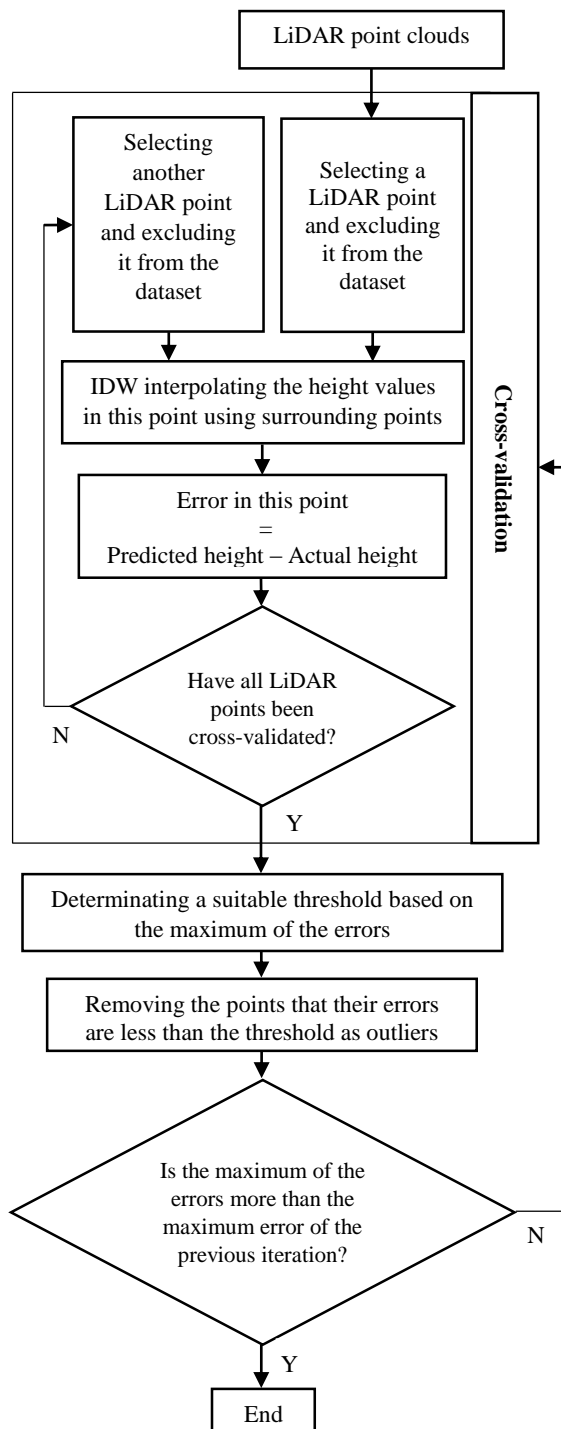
LiDAR point clouds

Selecting another LiDAR point and excluding it from the dataset

Selecting a LiDAR point and excluding it from the dataset

Cross-validation

IDW interpolating the height values in this point using surrounding points

Error in this point = Predicted height – Actual height

Have all LiDAR points been cross-validated?

N

Y

Determinating a suitable threshold based on the maximum of the errors

Removing the points that their errors are less than the threshold as outliers

Is the maximum of the errors more than the maximum error of the previous iteration?

N

Y

End